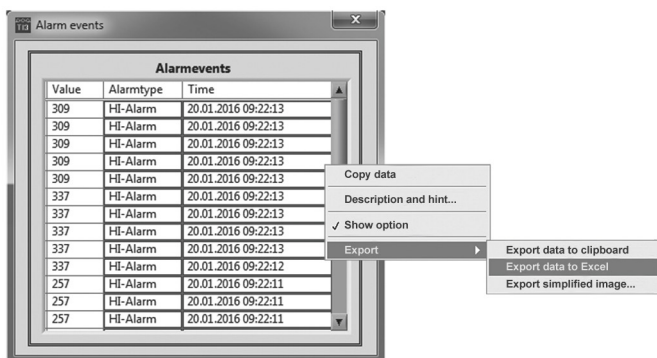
Alarm events

Alarmevents

| Value | Alarmtype | Time |
|---|---|---|
| 309 | HI-Alarm | 20.01.2016 09:22:13 |
| 309 | HI-Alarm | 20.01.2016 09:22:13 |
| 309 | HI-Alarm | 20.01.2016 09:22:13 |
| 309 | HI-Alarm | 20.01.2016 09:22:13 |
| 309 | HI-Alarm | 20.01.2016 09:22:13 |
| 337 | HI-Alarm | 20.01.2016 09:22:13 |
| 337 | HI-Alarm | 20.01.2016 09:22:13 |
| 337 | HI-Alarm | 20.01.2016 09:22:13 |
| 337 | HI-Alarm | 20.01.2016 09:22:13 |
| 337 | HI-Alarm | 20.01.2016 09:22:12 |
| 257 | HI-Alarm | 20.01.2016 09:22:11 |
| 257 | HI-Alarm | 20.01.2016 09:22:11 |
| 257 | HI-Alarm | 20.01.2016 09:22:11 |

Copy data
Description and hint...
✓ Show option
Export
Export data to clipboard
Export data to Excel
Export simplified image...